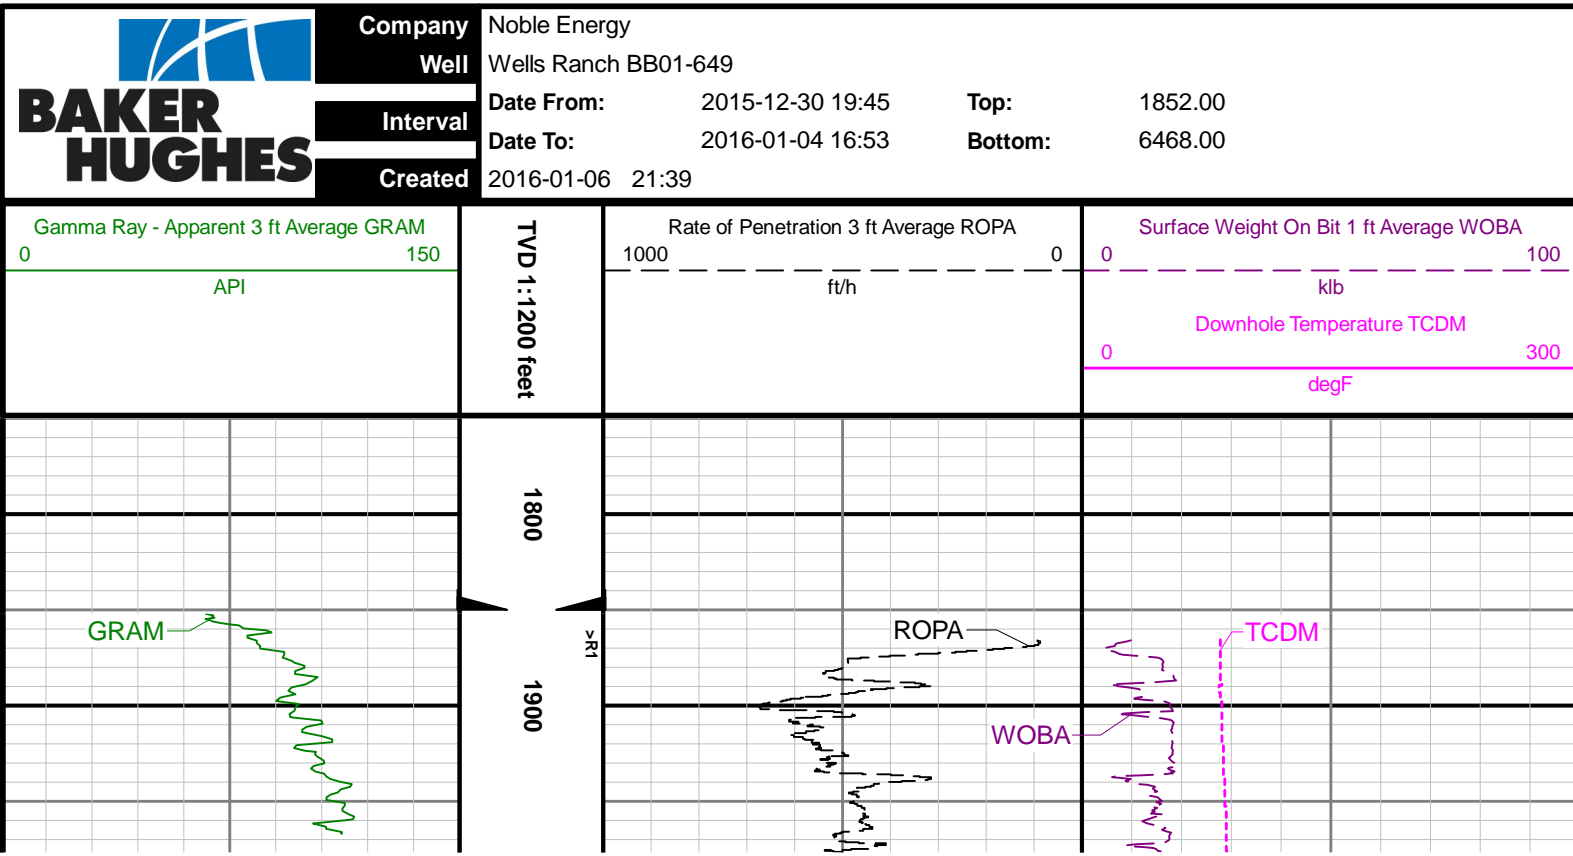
BAKER HUGHES

Company Noble Energy
Well Wells Ranch BB01-649
Interval Date From: 2015-12-30 19:45 Top: 1852.00
Date To: 2016-01-04 16:53 Bottom: 6468.00
Created 2016-01-06 21:39

Gamma Ray - Apparent 3 ft Average GRAM
0 150
API

TVD 1:1200 feet

Rate of Penetration 3 ft Average ROPA
1000 0
ft/h

Surface Weight On Bit 1 ft Average WOBA
0 100
klb
Downhole Temperature TCDM
0 300
degF

1800

GRAM

>R1

ROPA

TCDM

1900

WOBA